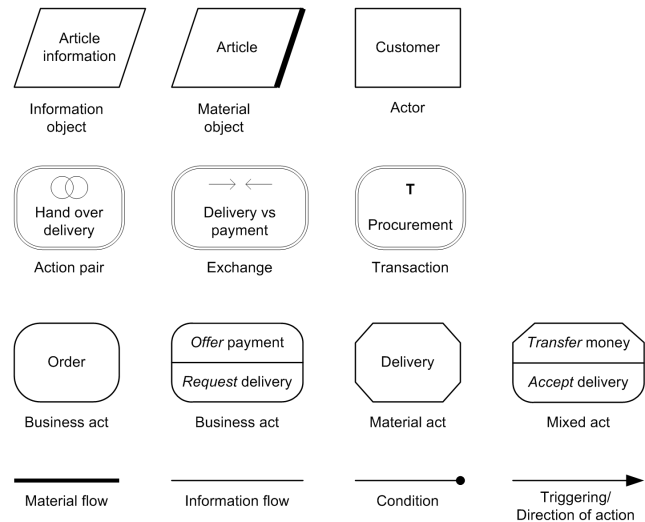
Article information

Information object

Article

Material object

Customer

Actor

Hand over delivery

Action pair

Delivery vs payment

Exchange

T

Procurement

Transaction

Order

Business act

*Offer* payment

*Request* delivery

Business act

Delivery

Material act

*Transfer* money

*Accept* delivery

Mixed act

Material flow

Information flow

Condition

Triggering/ Direction of action